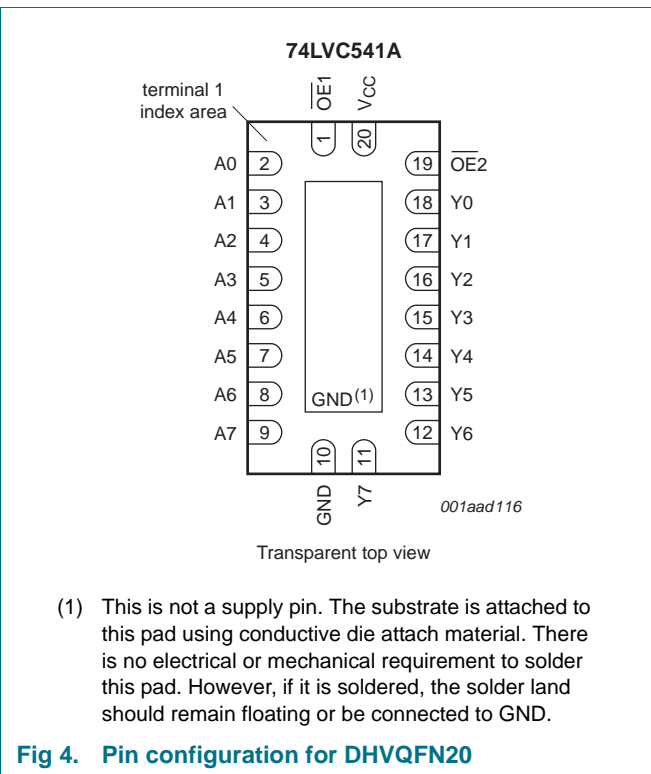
74LVC541A

terminal 1 index area

$\overline{OE1}$

$V_{CC}$

1

20

A0 2

A1 3

A2 4

A3 5

A4 6

A5 7

A6 8

A7 9

19 $\overline{OE2}$

18 Y0

17 Y1

16 Y2

15 Y3

14 Y4

13 Y5

12 Y6

GND$^{(1)}$

10

11

GND

Y7

001aad116

Transparent top view

(1) This is not a supply pin. The substrate is attached to this pad using conductive die attach material. There is no electrical or mechanical requirement to solder this pad. However, if it is soldered, the solder land should remain floating or be connected to GND.

Fig 4. Pin configuration for DHVQFN20